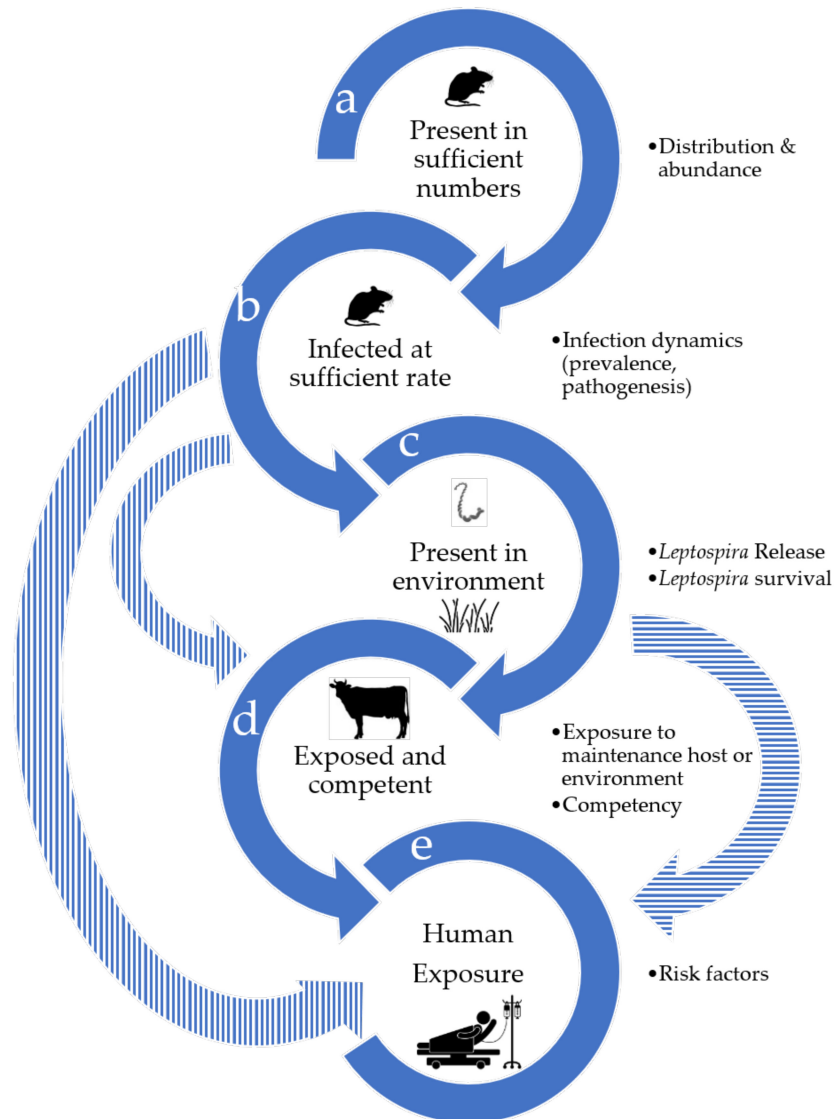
a
Present in sufficient numbers

• Distribution & abundance

b
Infected at sufficient rate

• Infection dynamics (prevalence, pathogenesis)

c
Present in environment

• Leptospira Release
• Leptospira survival

d
Exposed and competent

• Exposure to maintenance host or environment
• Competency

e
Human Exposure

• Risk factors